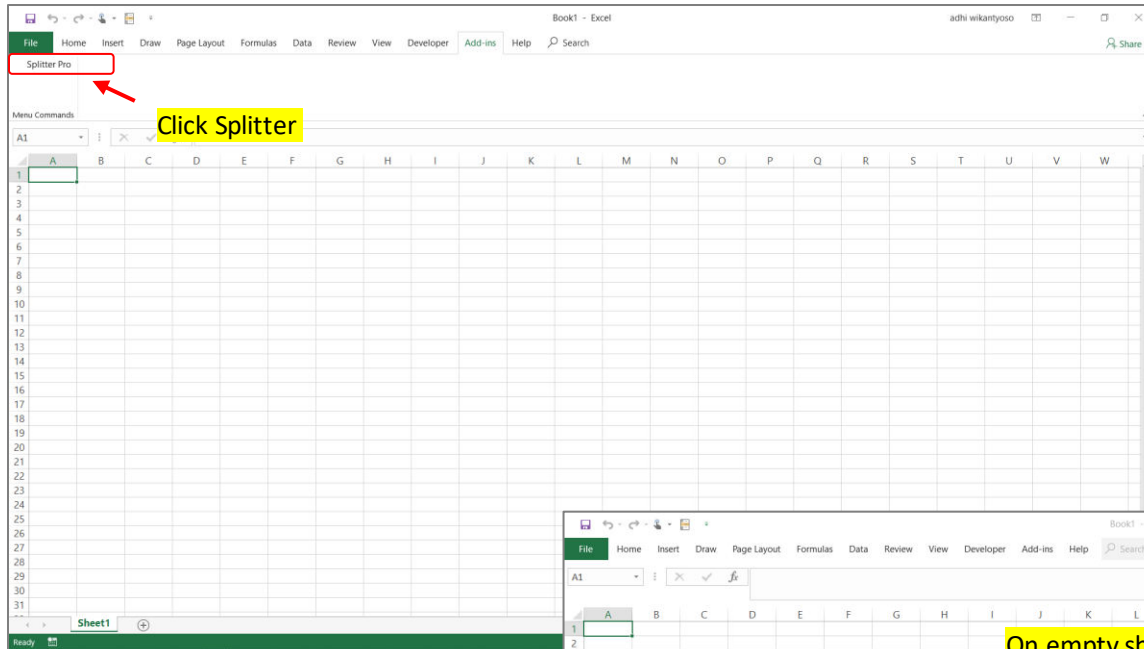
Book1 - Excel

adhi wikantyoso

File Home Insert Draw Page Layout Formulas Data Review View Developer Add-ins Help Search

Share

Splitter Pro

Menu Commands

Click Splitter

A1

| | A | B | C | D | E | F | G | H | I | J | K | L | M | N | O | P | Q | R | S | T | U | V | W |
|---|---|---|---|---|---|---|---|---|---|---|---|---|---|---|---|---|---|---|---|---|---|---|---|
| 1 | | | | | | | | | | | | | | | | | | | | | | | |
| 2 | | | | | | | | | | | | | | | | | | | | | | | |
| 3 | | | | | | | | | | | | | | | | | | | | | | | |
| 4 | | | | | | | | | | | | | | | | | | | | | | | |
| 5 | | | | | | | | | | | | | | | | | | | | | | | |
| 6 | | | | | | | | | | | | | | | | | | | | | | | |
| 7 | | | | | | | | | | | | | | | | | | | | | | | |
| 8 | | | | | | | | | | | | | | | | | | | | | | | |
| 9 | | | | | | | | | | | | | | | | | | | | | | | |
| 10 | | | | | | | | | | | | | | | | | | | | | | | |
| 11 | | | | | | | | | | | | | | | | | | | | | | | |
| 12 | | | | | | | | | | | | | | | | | | | | | | | |
| 13 | | | | | | | | | | | | | | | | | | | | | | | |
| 14 | | | | | | | | | | | | | | | | | | | | | | | |
| 15 | | | | | | | | | | | | | | | | | | | | | | | |
| 16 | | | | | | | | | | | | | | | | | | | | | | | |
| 17 | | | | | | | | | | | | | | | | | | | | | | | |
| 18 | | | | | | | | | | | | | | | | | | | | | | | |
| 19 | | | | | | | | | | | | | | | | | | | | | | | |
| 20 | | | | | | | | | | | | | | | | | | | | | | | |
| 21 | | | | | | | | | | | | | | | | | | | | | | | |
| 22 | | | | | | | | | | | | | | | | | | | | | | | |
| 23 | | | | | | | | | | | | | | | | | | | | | | | |
| 24 | | | | | | | | | | | | | | | | | | | | | | | |
| 25 | | | | | | | | | | | | | | | | | | | | | | | |
| 26 | | | | | | | | | | | | | | | | | | | | | | | |
| 27 | | | | | | | | | | | | | | | | | | | | | | | |
| 28 | | | | | | | | | | | | | | | | | | | | | | | |
| 29 | | | | | | | | | | | | | | | | | | | | | | | |
| 30 | | | | | | | | | | | | | | | | | | | | | | | |
| 31 | | | | | | | | | | | | | | | | | | | | | | | |

Sheet1

Ready

Book1

File Home Insert Draw Page Layout Formulas Data Review View Developer Add-ins Help Search

A1

$f_x$

| | A | B | C | D | E | F | G | H | I | J | K | L |
|---|---|---|---|---|---|---|---|---|---|---|---|---|
| 1 | | | | | | | | | | | | |
| 2 | | | | | | | | | | | | |

On empty sh